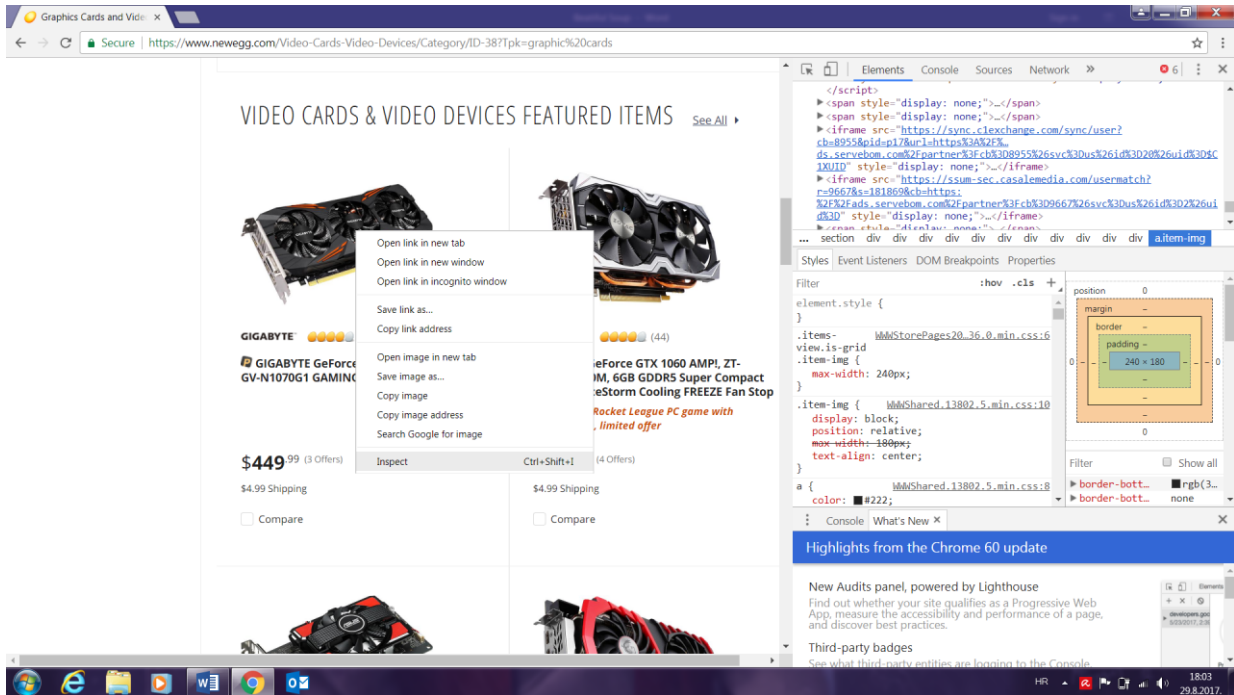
Graphics Cards and Vide ×

Secure | https://www.newegg.com/Video-Cards-Video-Devices/Category/ID-38?Tpk=graphic%20cards

VIDEO CARDS & VIDEO DEVICES FEATURED ITEMS See All ▸

GIGABYTE

GIGABYTE GeForce GV-N1070G1 GAMING

$449.99 (3 Offers)

$4.99 Shipping

Compare

(44)

eForce GTX 1060 AMP!, ZT- OM, 6GB GDDR5 Super Compact ceStorm Cooling FREEZE Fan Stop

Rocket League PC game with , limited offer

(4 Offers)

$4.99 Shipping

Compare

Open link in new tab
Open link in new window
Open link in incognito window
Save link as...
Copy link address
Open image in new tab
Save image as...
Copy image
Copy image address
Search Google for image
Inspect Ctrl+Shift+I

Elements Console Sources Network » 6 ⋮ ×

</script>
▶<span style="display: none;">…</span>
▶<span style="display: none;">…</span>
▶<iframe src="https://sync.c1exchange.com/sync/user?cb=8955&pid=p17&url=https%3A%2F%…ds.servebom.com%2Fpartner%3Fcb%3D8955%26svc%3Dus%26id%3D20%26uid%3D$C1XUID" style="display: none;">…</iframe>
▶<iframe src="https://ssum-sec.casalemedia.com/usermatch?r=9667&s=181869&cb=https:%2F%2Fads.servebom.com%2Fpartner%3Fcb%3D9667%26svc%3Dus%26id%3D2%26uid%3D" style="display: none;">…</iframe>
▶<span style="display: none;">…</span>

... section div div div div div div div div div div div a.item-img

Styles Event Listeners DOM Breakpoints Properties

Filter :hov .cls +

element.style {
}
.items-view.is-grid .item-img { WWWStorePages20…36.0.min.css:6
max-width: 240px;
}
.item-img { WWWShared.13802.5.min.css:10
display: block;
position: relative;
max-width: 180px;
text-align: center;
}
a { WWWShared.13802.5.min.css:8
color: #222;

position 0
margin –
border –
padding –
0 – – 240 × 180 – – 0
–
–
–
0

Filter Show all
▶border-bott… rgb(3…
▶border-bott… none

⋮ Console What's New × ×

Highlights from the Chrome 60 update

New Audits panel, powered by Lighthouse
Find out whether your site qualifies as a Progressive Web App, measure the accessibility and performance of a page, and discover best practices.

Third-party badges
See what third-party entities are logging to the Console

HR 18:03 29.8.2017.